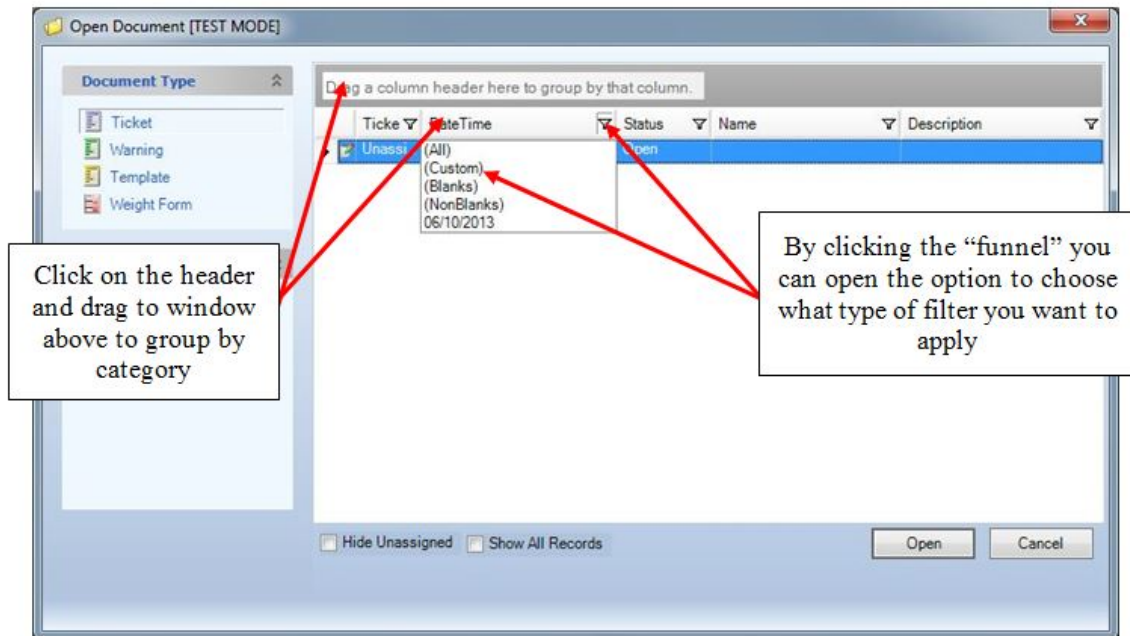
Open Document [TEST MODE]

Document Type

Ticket
Warning
Template
Weight Form

Drag a column header here to group by that column.

| Ticke | DateTime | Status | Name | Description |
|---|---|---|---|---|
| Unassi | | Open | | |

(All)
(Custom)
(Blanks)
(NonBlanks)
06/10/2013

Click on the header and drag to window above to group by category

By clicking the "funnel" you can open the option to choose what type of filter you want to apply

Hide Unassigned
Show All Records

Open
Cancel